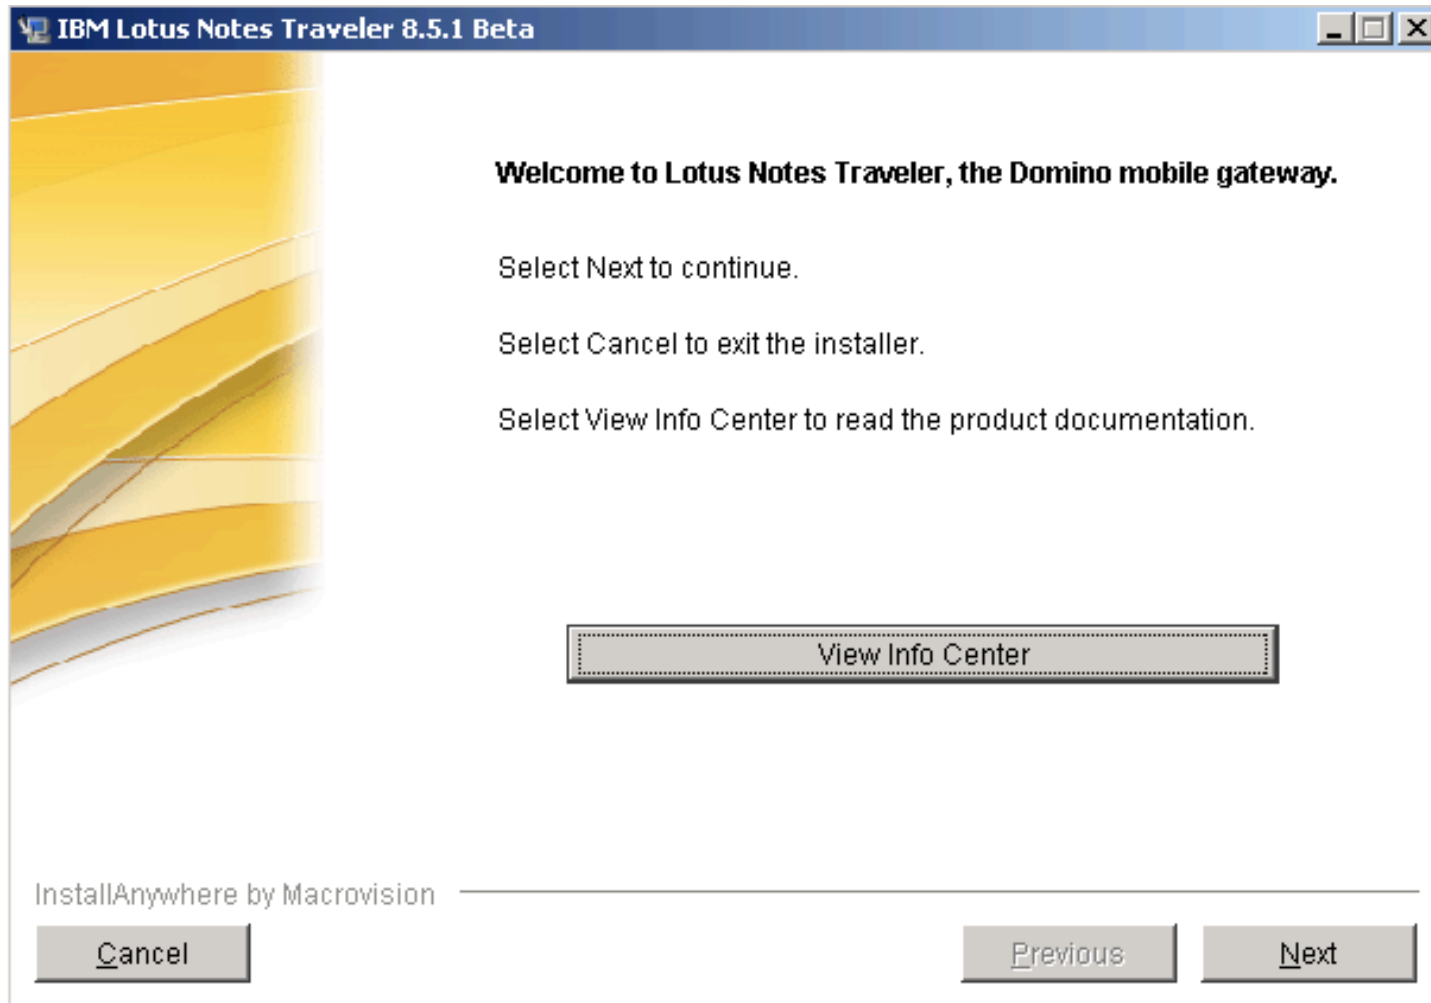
IBM Lotus Notes Traveler 8.5.1 Beta

Welcome to Lotus Notes Traveler, the Domino mobile gateway.

Select Next to continue.

Select Cancel to exit the installer.

Select View Info Center to read the product documentation.

View Info Center

InstallAnywhere by Macrovision

Cancel

Previous

Next